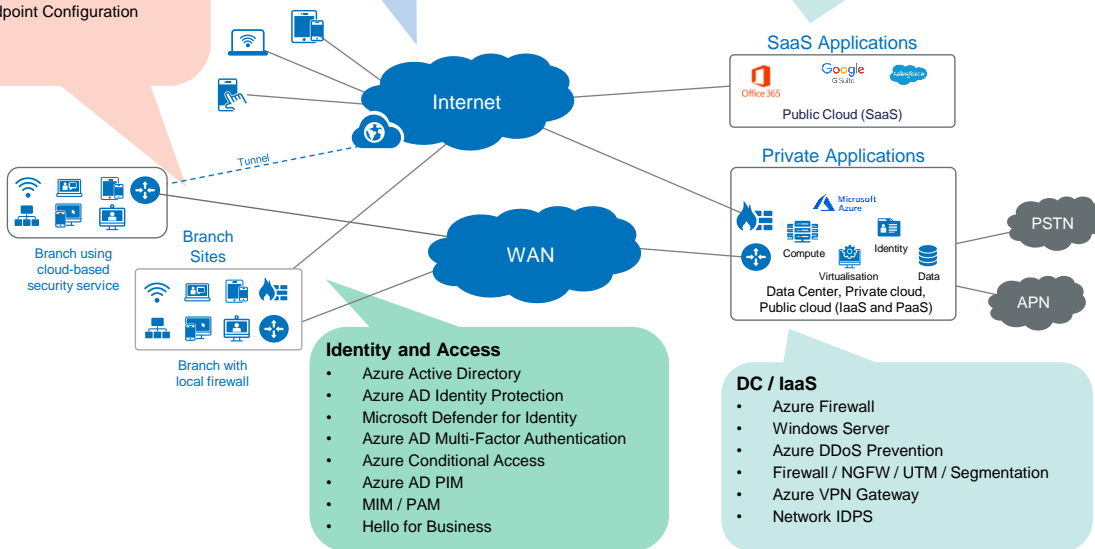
dpoint Configuration

Internet

Tunnel

SaaS Applications

Office 365

Google G Suite

salesforce

Public Cloud (SaaS)

Private Applications

Microsoft Azure

Compute

Identity

Virtualisation

Data

Data Center, Private cloud, Public cloud (IaaS and PaaS)

PSTN

APN

WAN

Branch using cloud-based security service

Branch Sites

Branch with local firewall

**Identity and Access**
- Azure Active Directory
- Azure AD Identity Protection
- Microsoft Defender for Identity
- Azure AD Multi-Factor Authentication
- Azure Conditional Access
- Azure AD PIM
- MIM / PAM
- Hello for Business

**DC / IaaS**
- Azure Firewall
- Windows Server
- Azure DDoS Prevention
- Firewall / NGFW / UTM / Segmentation
- Azure VPN Gateway
- Network IDPS